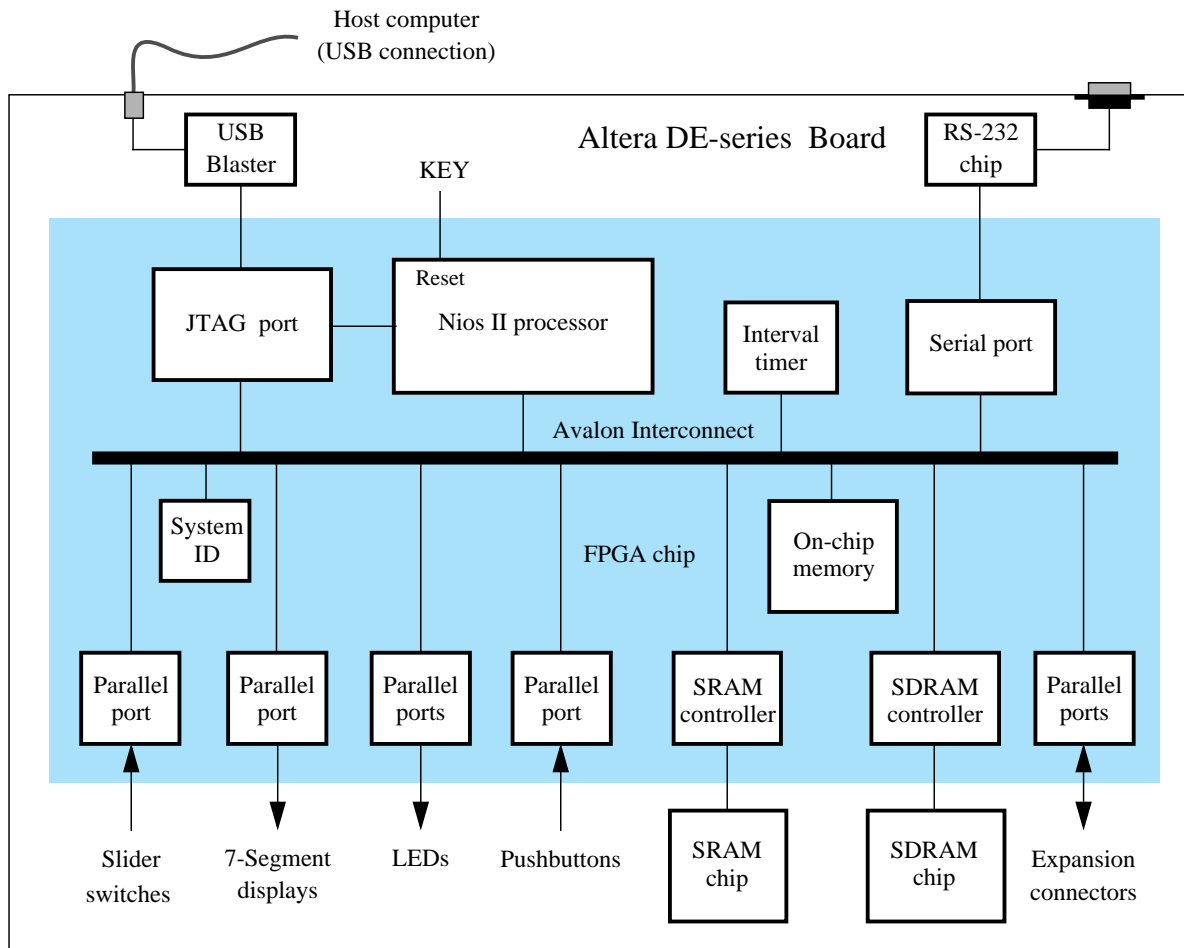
Host computer
(USB connection)

USB Blaster

Altera DE-series Board

RS-232 chip

KEY

Reset

JTAG port

Nios II processor

Interval timer

Serial port

Avalon Interconnect

System ID

FPGA chip

On-chip memory

Parallel port

Parallel port

Parallel ports

Parallel port

SRAM controller

SDRAM controller

Parallel ports

SRAM chip

SDRAM chip

Slider switches

7-Segment displays

LEDs

Pushbuttons

Expansion connectors